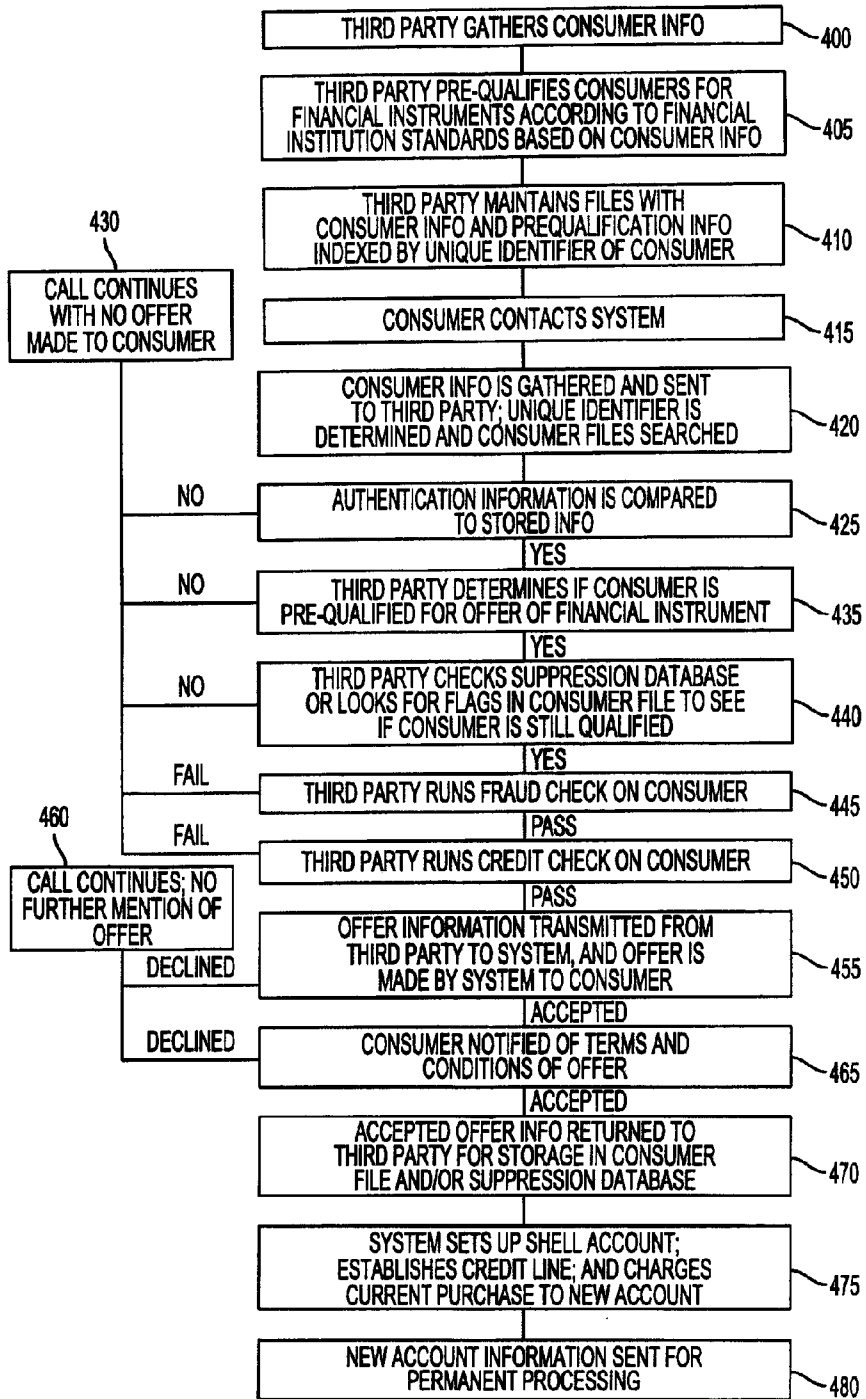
THIRD PARTY GATHERS CONSUMER INFO
400

THIRD PARTY PRE-QUALIFIES CONSUMERS FOR FINANCIAL INSTRUMENTS ACCORDING TO FINANCIAL INSTITUTION STANDARDS BASED ON CONSUMER INFO
405

THIRD PARTY MAINTAINS FILES WITH CONSUMER INFO AND PREQUALIFICATION INFO INDEXED BY UNIQUE IDENTIFIER OF CONSUMER
410

430
CALL CONTINUES WITH NO OFFER MADE TO CONSUMER

CONSUMER CONTACTS SYSTEM
415

CONSUMER INFO IS GATHERED AND SENT TO THIRD PARTY; UNIQUE IDENTIFIER IS DETERMINED AND CONSUMER FILES SEARCHED
420

NO
AUTHENTICATION INFORMATION IS COMPARED TO STORED INFO
425
YES

NO
THIRD PARTY DETERMINES IF CONSUMER IS PRE-QUALIFIED FOR OFFER OF FINANCIAL INSTRUMENT
435
YES

NO
THIRD PARTY CHECKS SUPPRESSION DATABASE OR LOOKS FOR FLAGS IN CONSUMER FILE TO SEE IF CONSUMER IS STILL QUALIFIED
440
YES

FAIL
THIRD PARTY RUNS FRAUD CHECK ON CONSUMER
445
PASS

460
FAIL
THIRD PARTY RUNS CREDIT CHECK ON CONSUMER
450
PASS

CALL CONTINUES; NO FURTHER MENTION OF OFFER

DECLINED
OFFER INFORMATION TRANSMITTED FROM THIRD PARTY TO SYSTEM, AND OFFER IS MADE BY SYSTEM TO CONSUMER
455
ACCEPTED

DECLINED
CONSUMER NOTIFIED OF TERMS AND CONDITIONS OF OFFER
465
ACCEPTED

ACCEPTED OFFER INFO RETURNED TO THIRD PARTY FOR STORAGE IN CONSUMER FILE AND/OR SUPPRESSION DATABASE
470

SYSTEM SETS UP SHELL ACCOUNT; ESTABLISHES CREDIT LINE; AND CHARGES CURRENT PURCHASE TO NEW ACCOUNT
475

NEW ACCOUNT INFORMATION SENT FOR PERMANENT PROCESSING
480